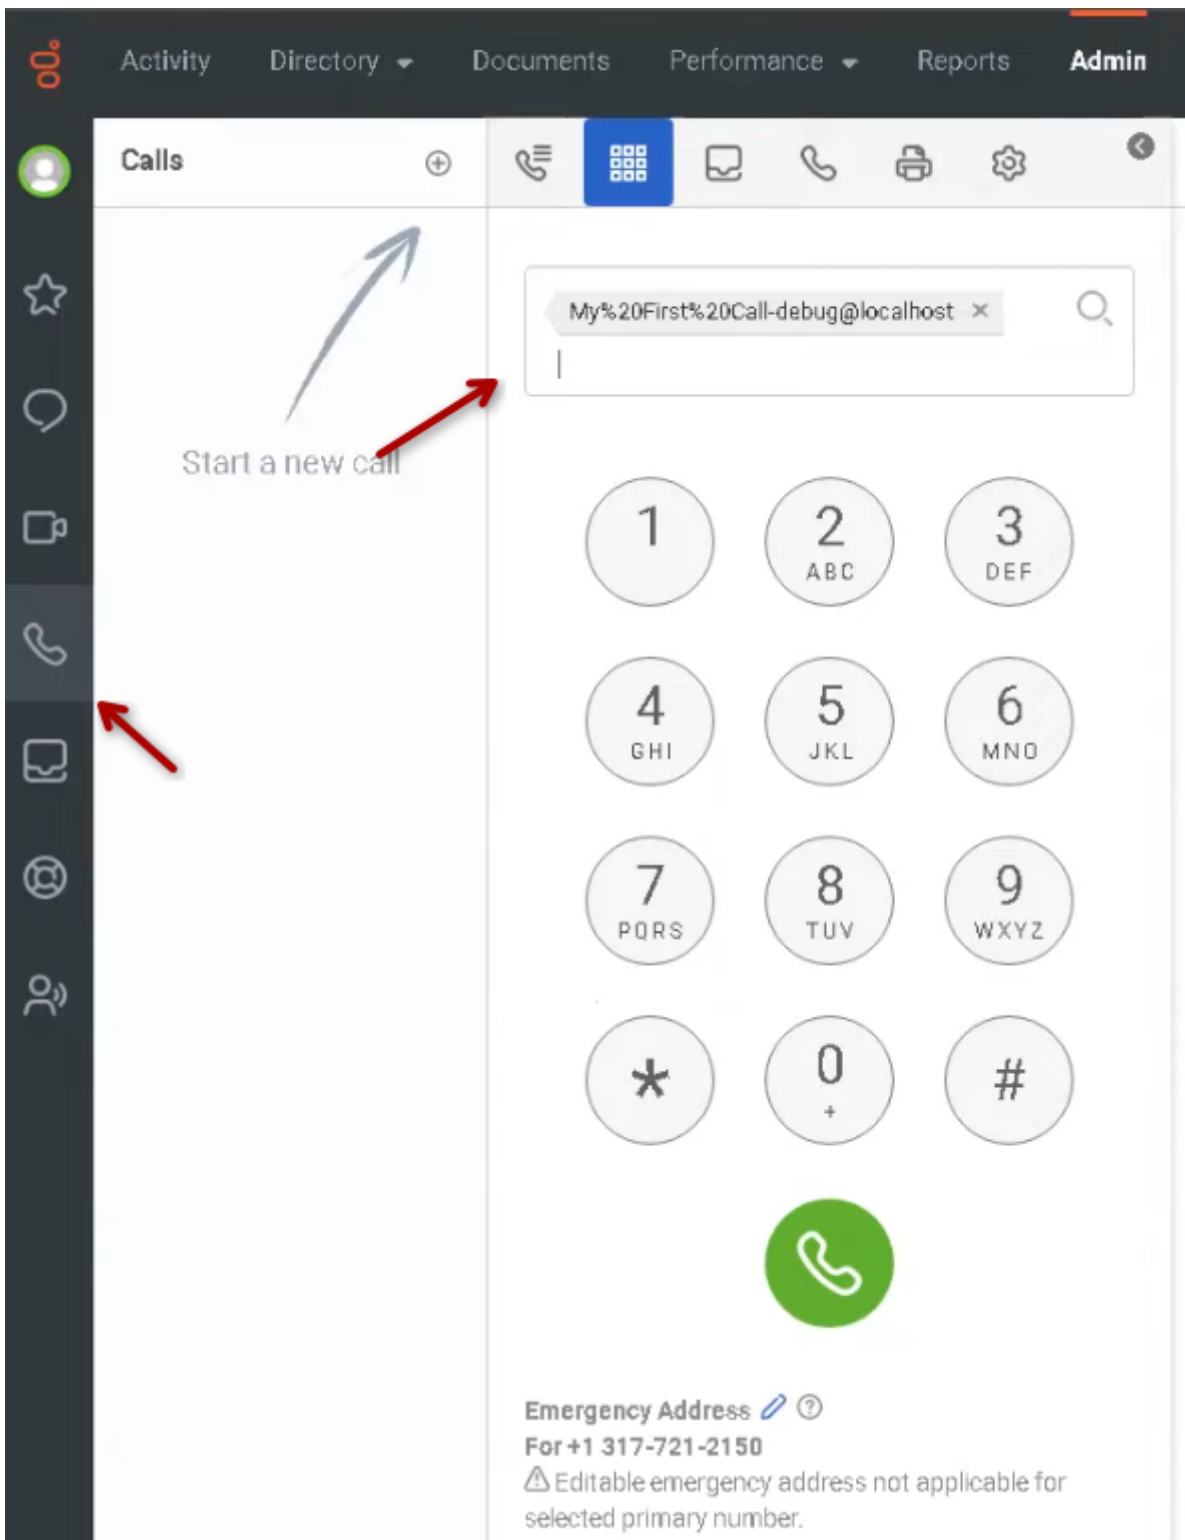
Activity Directory Documents Performance Reports Admin

Calls

Start a new call

My%20First%20Call-debug@localhost ×

1
2 ABC
3 DEF
4 GHI
5 JKL
6 MNO
7 PQRS
8 TUV
9 WXYZ
*
0 +
#

Emergency Address
For +1 317-721-2150
Editable emergency address not applicable for selected primary number.